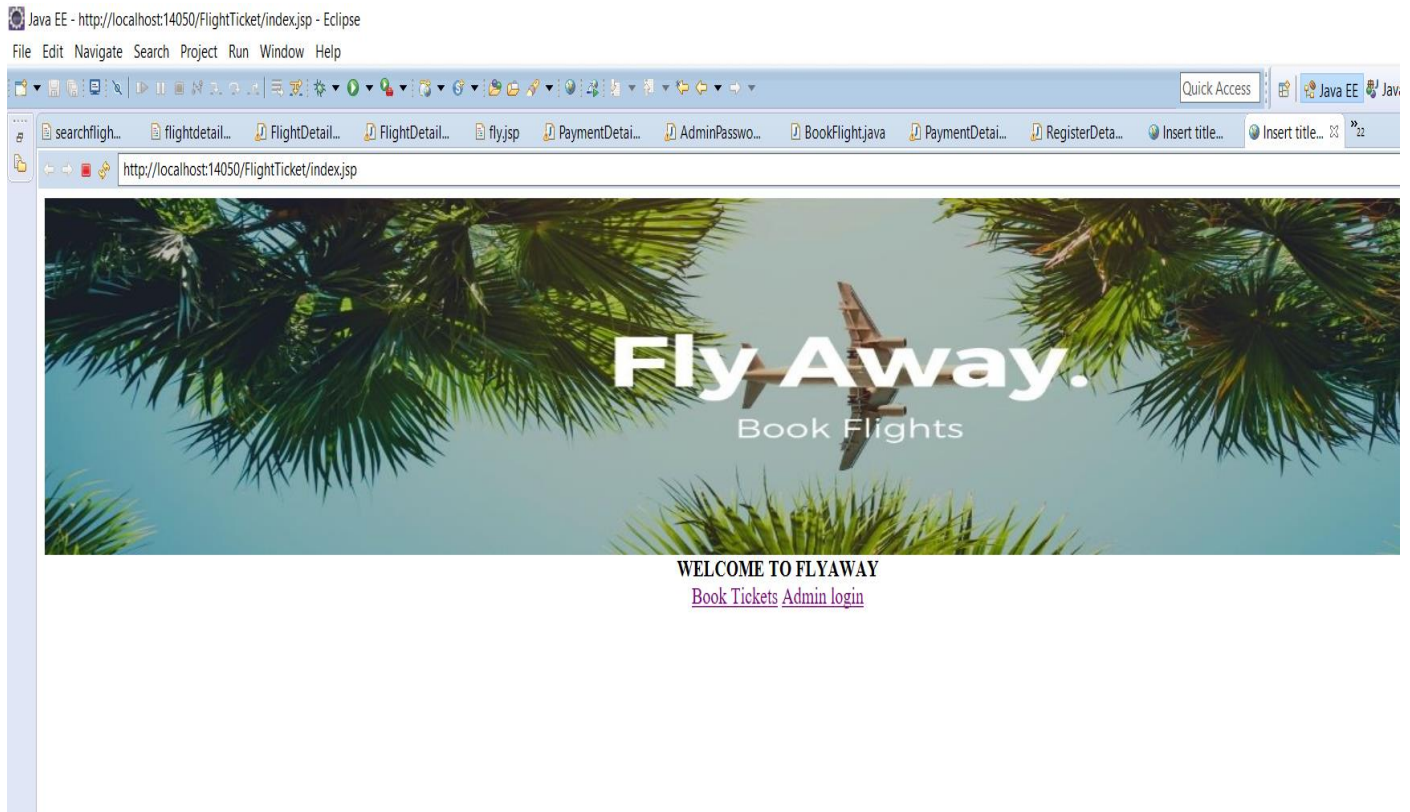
Java EE - http://localhost:14050/FlightTicket/index.jsp - Eclipse

File Edit Navigate Search Project Run Window Help

Quick Access

Java EE Jav

searchfligh... flightdetail... FlightDetail... FlightDetail... fly.jsp PaymentDetai... AdminPasswo... BookFlight.java PaymentDetai... RegisterDeta... Insert title... Insert title... »22

http://localhost:14050/FlightTicket/index.jsp

Fly Away.
Book Flights

WELCOME TO FLYAWAY
Book Tickets Admin login